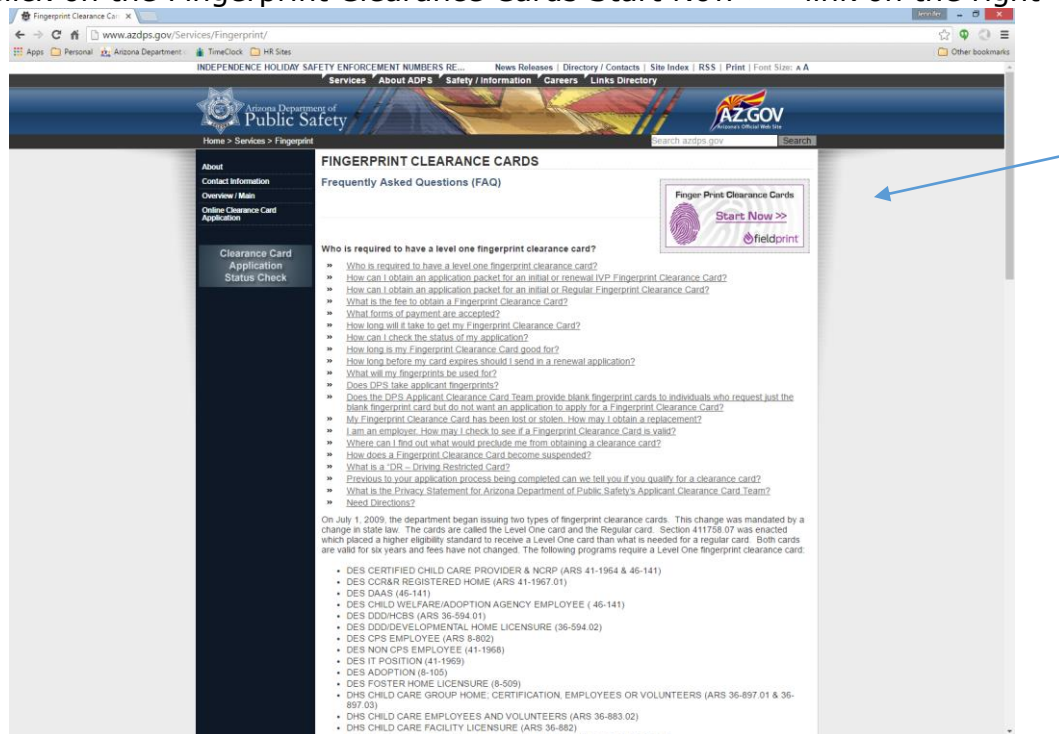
Click on the Fingerprint Clearance Cards Start Now link on the right

Fingerprint Clearance Car ×

www.azdps.gov/Services/Fingerprint/

Apps Personal Arizona Department TimeClock HR Sites Other bookmarks

INDEPENDENCE HOLIDAY SAFETY ENFORCEMENT NUMBERS RE... News Releases | Directory / Contacts | Site Index | RSS | Print | Font Size: A A

Services About ADPS Safety / Information Careers Links Directory

Arizona Department of Public Safety

AZ.GOV Arizona's Official Web Site

Home > Services > Fingerprint

Search azdps.gov Search

About
Contact Information
Overview / Main
Online Clearance Card Application

Clearance Card Application Status Check

FINGERPRINT CLEARANCE CARDS

Frequently Asked Questions (FAQ)

Finger Print Clearance Cards
Start Now >>
fieldprint

Who is required to have a level one fingerprint clearance card?

» Who is required to have a level one fingerprint clearance card?
» How can I obtain an application packet for an initial or renewal IVP Fingerprint Clearance Card?
» How can I obtain an application packet for an initial or Regular Fingerprint Clearance Card?
» What is the fee to obtain a Fingerprint Clearance Card?
» What forms of payment are accepted?
» How long will it take to get my Fingerprint Clearance Card?
» How can I check the status of my application?
» How long is my Fingerprint Clearance Card good for?
» How long before my card expires should I send in a renewal application?
» What will my fingerprints be used for?
» Does DPS take applicant fingerprints?
» Does the DPS Applicant Clearance Card Team provide blank fingerprint cards to individuals who request just the blank fingerprint card but do not want an application to apply for a Fingerprint Clearance Card?
» My Fingerprint Clearance Card has been lost or stolen. How may I obtain a replacement?
» I am an employer. How may I check to see if a Fingerprint Clearance Card is valid?
» Where can I find out what would preclude me from obtaining a clearance card?
» How does a Fingerprint Clearance Card become suspended?
» What is a "DR – Driving Restricted Card?
» Previous to your application process being completed can we tell you if you qualify for a clearance card?
» What is the Privacy Statement for Arizona Department of Public Safety's Applicant Clearance Card Team?
» Need Directions?

On July 1, 2009, the department began issuing two types of fingerprint clearance cards. This change was mandated by a change in state law. The cards are called the Level One card and the Regular card. Section 411758.07 was enacted which placed a higher eligibility standard to receive a Level One card than what is needed for a regular card. Both cards are valid for six years and fees have not changed. The following programs require a Level One fingerprint clearance card:

• DES CERTIFIED CHILD CARE PROVIDER & NCRP (ARS 41-1964 & 46-141)
• DES CCR&R REGISTERED HOME (ARS 41-1967.01)
• DES DAAS (46-141)
• DES CHILD WELFARE/ADOPTION AGENCY EMPLOYEE ( 46-141)
• DES DDD/HCBS (ARS 36-594.01)
• DES DDD/DEVELOPMENTAL HOME LICENSURE (36-594.02)
• DES CPS EMPLOYEE (ARS 8-802)
• DES NON CPS EMPLOYEE (41-1968)
• DES IT POSITION (41-1969)
• DES ADOPTION (8-105)
• DES FOSTER HOME LICENSURE (8-509)
• DHS CHILD CARE GROUP HOME; CERTIFICATION, EMPLOYEES OR VOLUNTEERS (ARS 36-897.01 & 36-897.03)
• DHS CHILD CARE EMPLOYEES AND VOLUNTEERS (ARS 36-883.02)
• DHS CHILD CARE FACILITY LICENSURE (ARS 36-882)